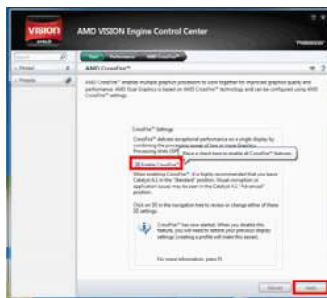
VISION
AMD VISION Engine Control Center
Preferences
Start
Performance
AMD CrossFire™
AMD CrossFire™
AMD CrossFire™ enables multiple graphics processors to work together for improved graphics quality and performance. AMD Dual Graphics is based on AMD CrossFire™ technology and can be configured using AMD CrossFire™ settings.
CrossFire™ Settings
CrossFire™ delivers exceptional performance on a single display by combining the processing power of two or more Graphics Processing Units (GPUs).
Place a check here to enable all CrossFire™ features
Enable CrossFire™
When enabling CrossFire™, it is highly recommended that you leave Catalyst A.I. in the "Standard" position. Visual recognition or application issues may be seen if the Catalyst A.I. "Advanced" position.
Click on 3D in the navigation tree to review or change either of these 3D settings.
CrossFire™ has now started. When you disable this feature, you will need to restart your previous display settings (creating a profile will make this easier).
For more information, press F1
Discard
Apply